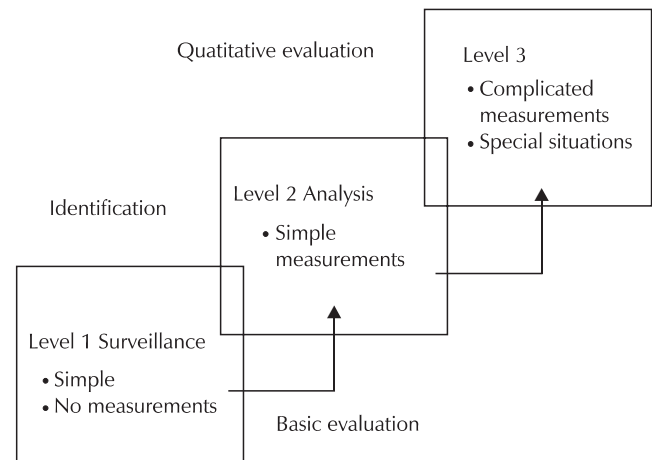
Quatitative evaluation

Level 3
• Complicated measurements
• Special situations

Identification

Level 2 Analysis
• Simple measurements

Level 1 Surveillance
• Simple
• No measurements

Basic evaluation